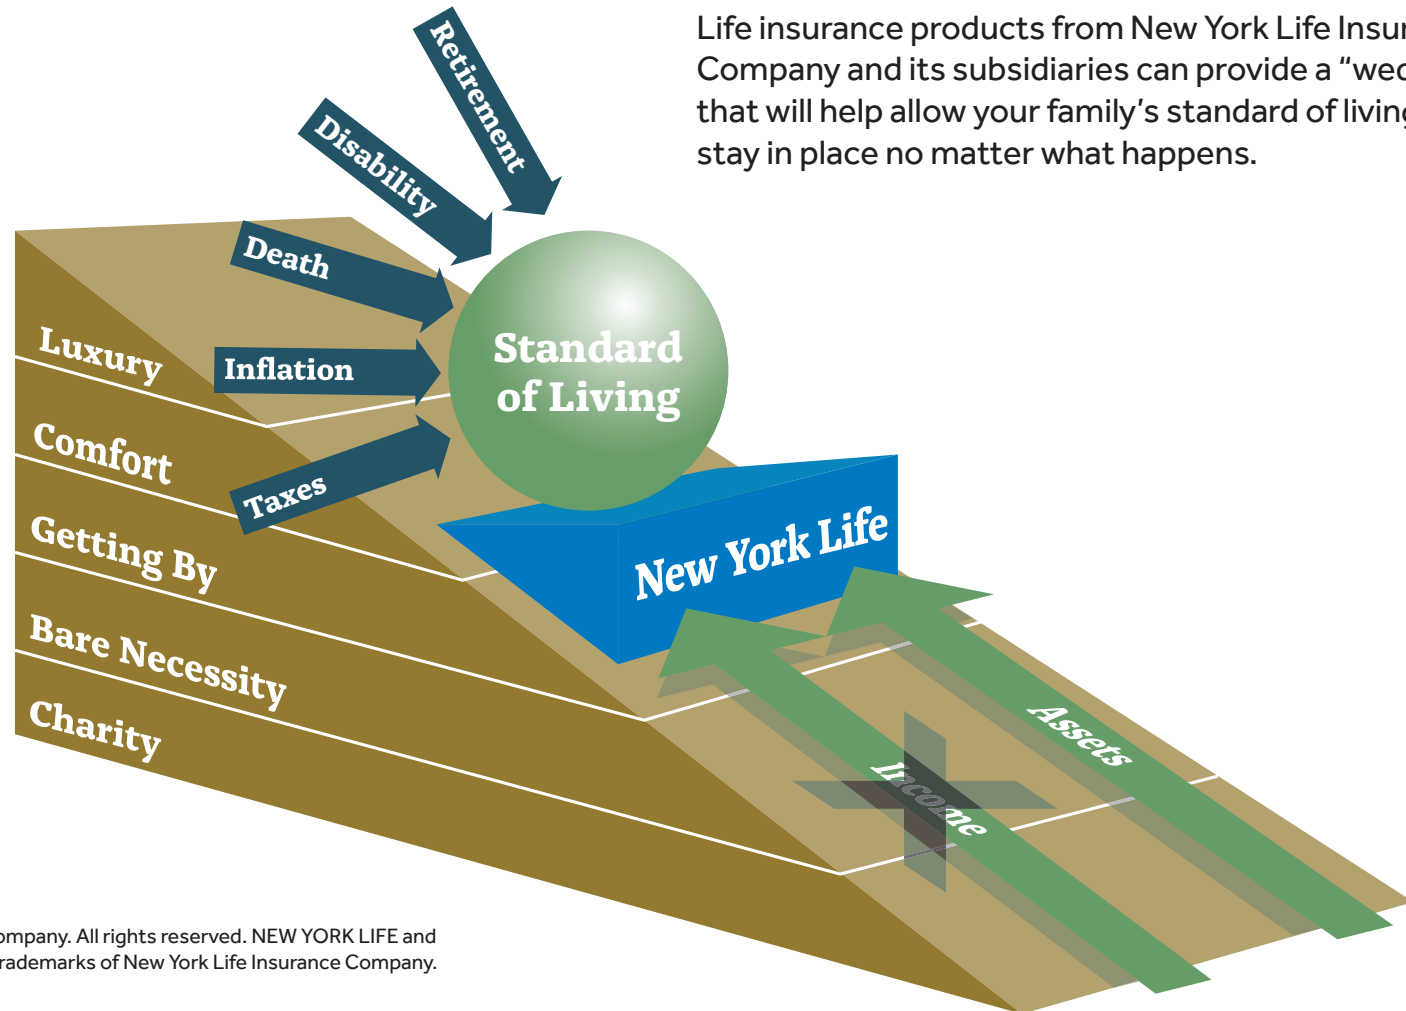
Life insurance products from New York Life Insur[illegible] Company and its subsidiaries can provide a "wed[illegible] that will help allow your family's standard of living stay in place no matter what happens.

Retirement

Disability

Death

Inflation

Taxes

Standard of Living

Luxury

Comfort

Getting By

Bare Necessity

Charity

New York Life

Assets

Income

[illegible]ompany. All rights reserved. NEW YORK LIFE and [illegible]rademarks of New York Life Insurance Company.